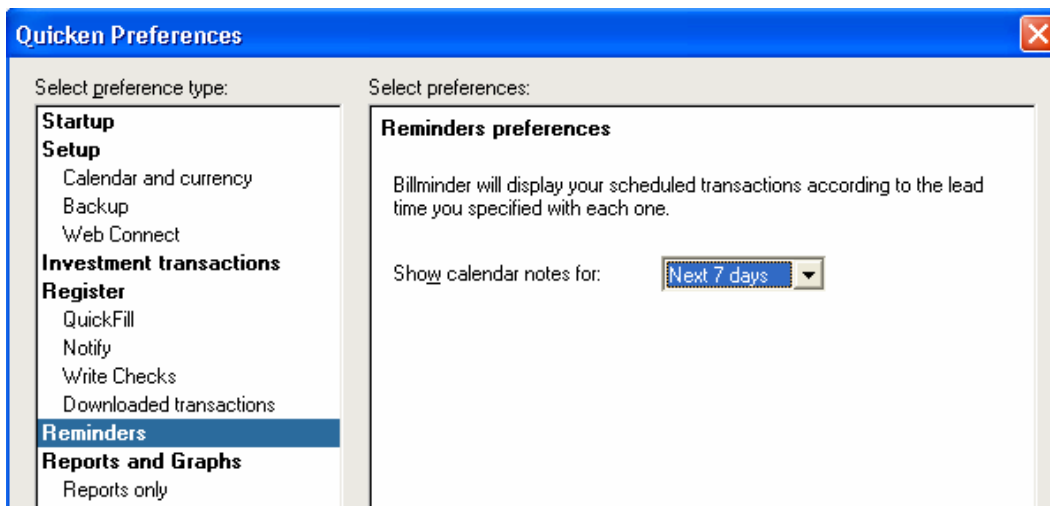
Quicken Preferences

Select preference type:

Startup
Setup
Calendar and currency
Backup
Web Connect
Investment transactions
Register
QuickFill
Notify
Write Checks
Downloaded transactions
Reminders
Reports and Graphs
Reports only

Select preferences:

Reminders preferences

Billminder will display your scheduled transactions according to the lead time you specified with each one.

Show calendar notes for: Next 7 days